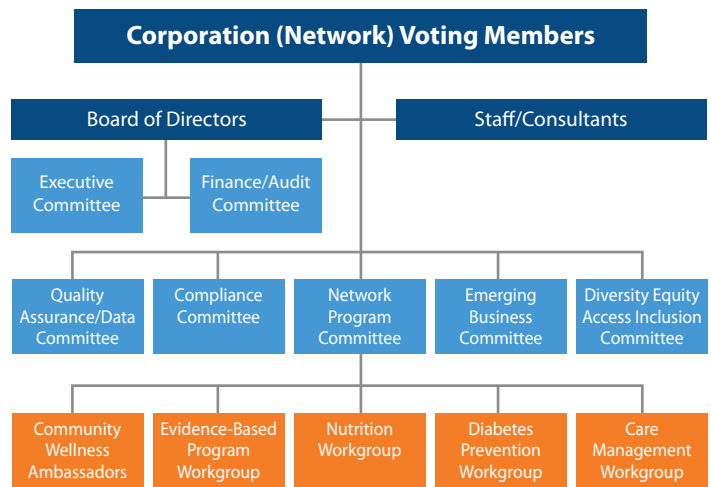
Corporation (Network) Voting Members

Board of Directors

Staff/Consultants

Executive Committee

Finance/Audit Committee

Quality Assurance/Data Committee

Compliance Committee

Network Program Committee

Emerging Business Committee

Diversity Equity Access Inclusion Committee

Community Wellness Ambassadors

Evidence-Based Program Workgroup

Nutrition Workgroup

Diabetes Prevention Workgroup

Care Management Workgroup